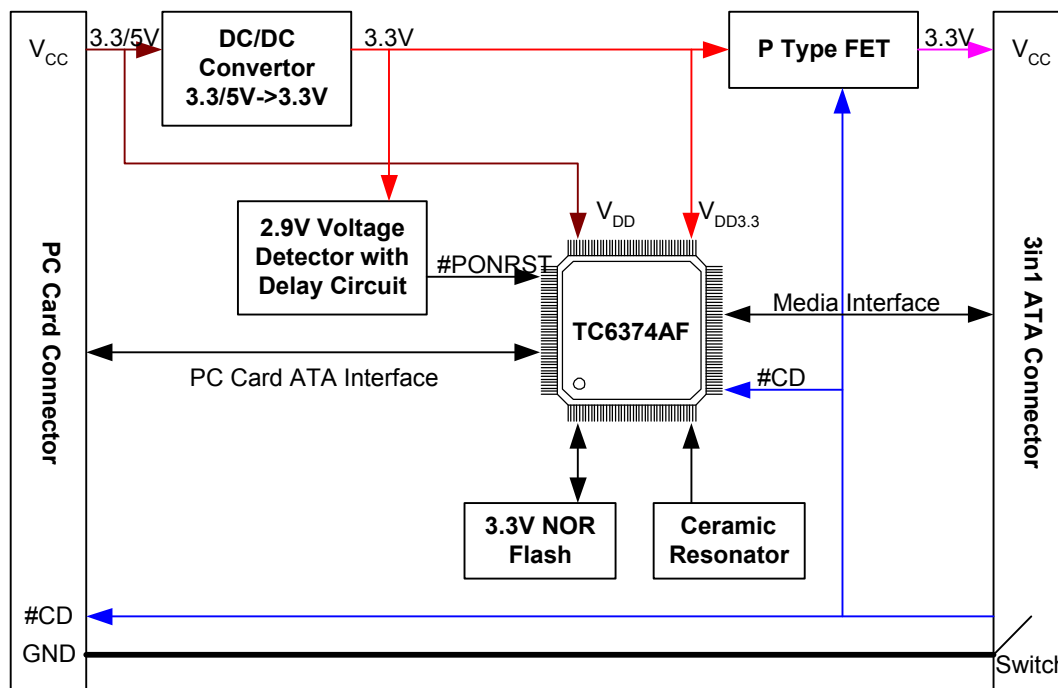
$V_{CC}$ 3.3/5V

DC/DC Convertor 3.3/5V->3.3V

3.3V

P Type FET

3.3V $V_{CC}$

PC Card Connector

2.9V Voltage Detector with Delay Circuit

$V_{DD}$

$V_{DD3.3}$

#PONRST

TC6374AF

Media Interface

3in1 ATA Connector

PC Card ATA Interface

#CD

3.3V NOR Flash

Ceramic Resonator

#CD

GND

Switch